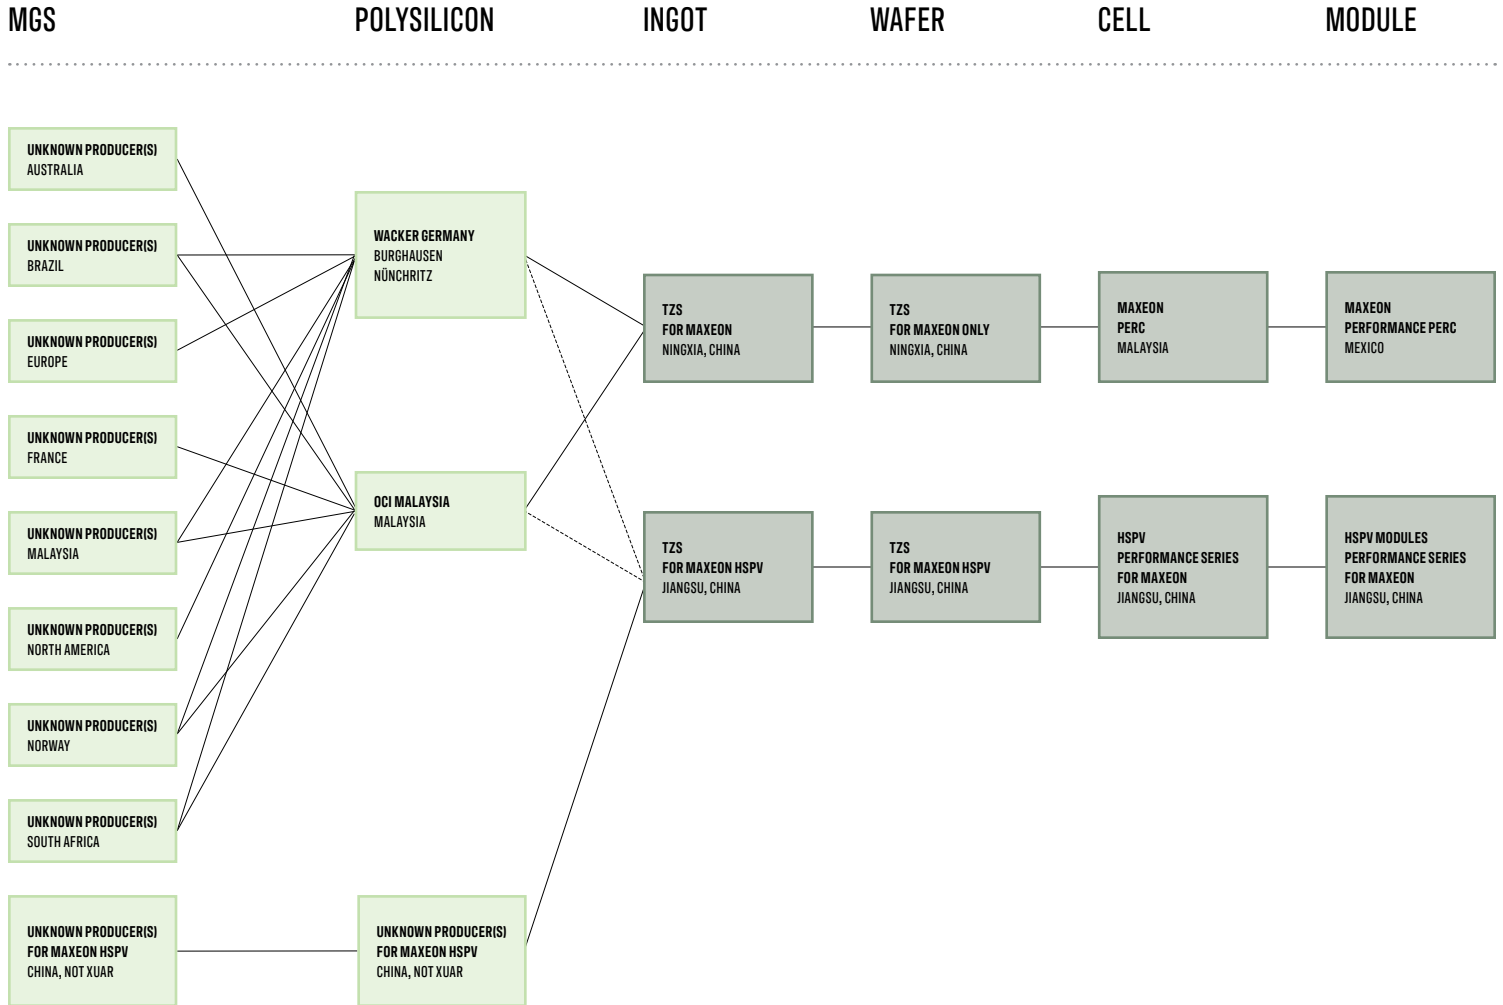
MGS POLYSILICON INGOT WAFER CELL MODULE

UNKNOWN PRODUCER(S)
AUSTRALIA

UNKNOWN PRODUCER(S)
BRAZIL

UNKNOWN PRODUCER(S)
EUROPE

UNKNOWN PRODUCER(S)
FRANCE

UNKNOWN PRODUCER(S)
MALAYSIA

UNKNOWN PRODUCER(S)
NORTH AMERICA

UNKNOWN PRODUCER(S)
NORWAY

UNKNOWN PRODUCER(S)
SOUTH AFRICA

UNKNOWN PRODUCER(S)
FOR MAXEON HSPV
CHINA, NOT XUAR

WACKER GERMANY
BURGHAUSEN
NÜNCHRITZ

OCI MALAYSIA
MALAYSIA

UNKNOWN PRODUCER(S)
FOR MAXEON HSPV
CHINA, NOT XUAR

TZS
FOR MAXEON
NINGXIA, CHINA

TZS
FOR MAXEON ONLY
NINGXIA, CHINA

MAXEON
PERC
MALAYSIA

MAXEON
PERFORMANCE PERC
MEXICO

TZS
FOR MAXEON HSPV
JIANGSU, CHINA

TZS
FOR MAXEON HSPV
JIANGSU, CHINA

HSPV
PERFORMANCE SERIES
FOR MAXEON
JIANGSU, CHINA

HSPV MODULES
PERFORMANCE SERIES
FOR MAXEON
JIANGSU, CHINA